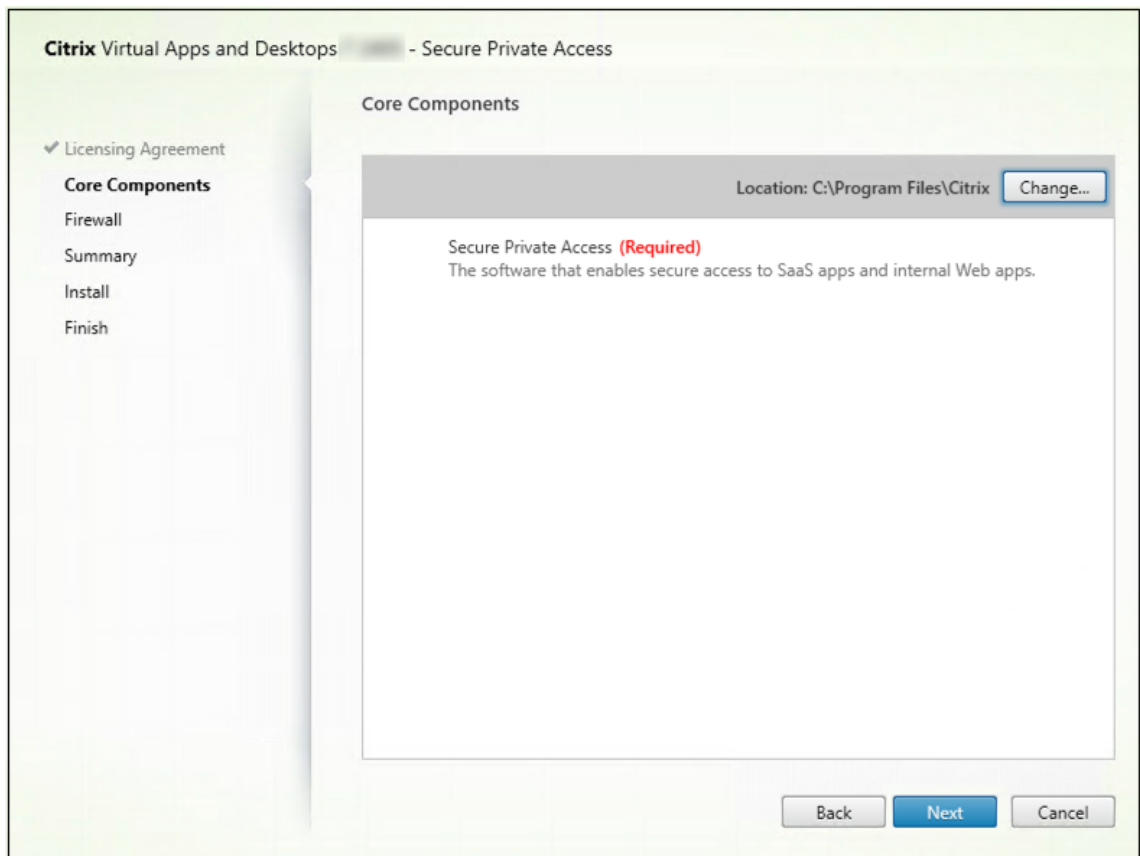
Citrix Virtual Apps and Desktops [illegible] - Secure Private Access

✔ Licensing Agreement
Core Components
Firewall
Summary
Install
Finish

Core Components

Location: C:\Program Files\Citrix
Change...

Secure Private Access (Required)
The software that enables secure access to SaaS apps and internal Web apps.

Back
Next
Cancel